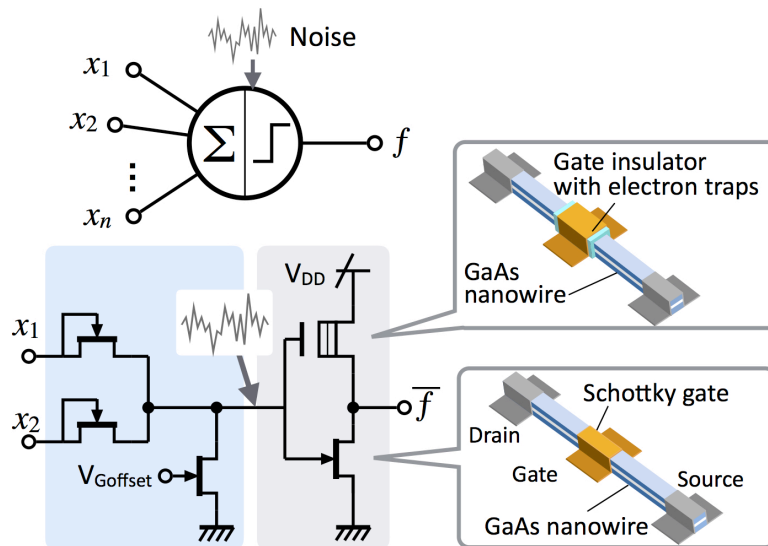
Noise

$x_1$

$x_2$

$\vdots$

$x_n$

$\Sigma$

$f$

Gate insulator with electron traps

GaAs nanowire

$V_{DD}$

$x_1$

$x_2$

$V_{Goffset}$

$\overline{f}$

Schottky gate

Drain

Gate

Source

GaAs nanowire